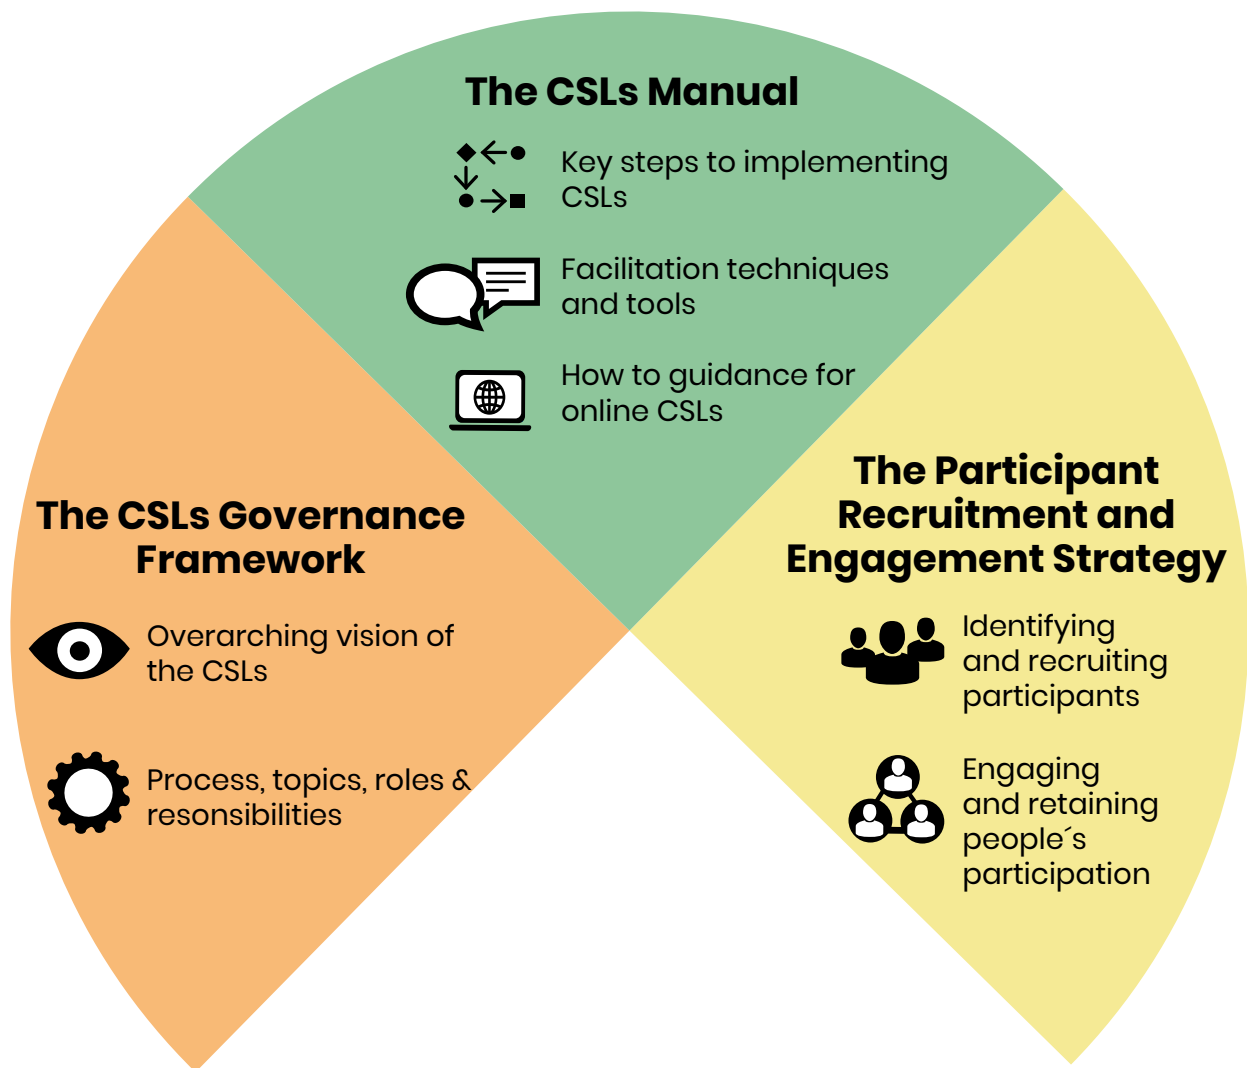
The CSLs Manual

Key steps to implementing CSLs

Facilitation techniques and tools

How to guidance for online CSLs

The CSLs Governance Framework

Overarching vision of the CSLs

Process, topics, roles & resonsibilities

The Participant Recruitment and Engagement Strategy

Identifying and recruiting participants

Engaging and retaining people´s participation